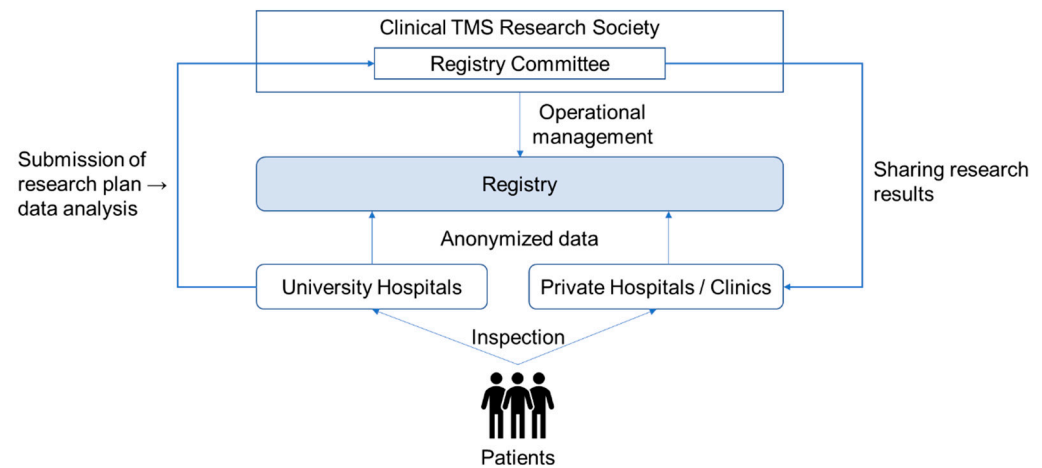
Clinical TMS Research Society

Registry Committee

Operational management

Submission of research plan → data analysis

Sharing research results

Registry

Anonymized data

University Hospitals

Private Hospitals / Clinics

Inspection

Patients